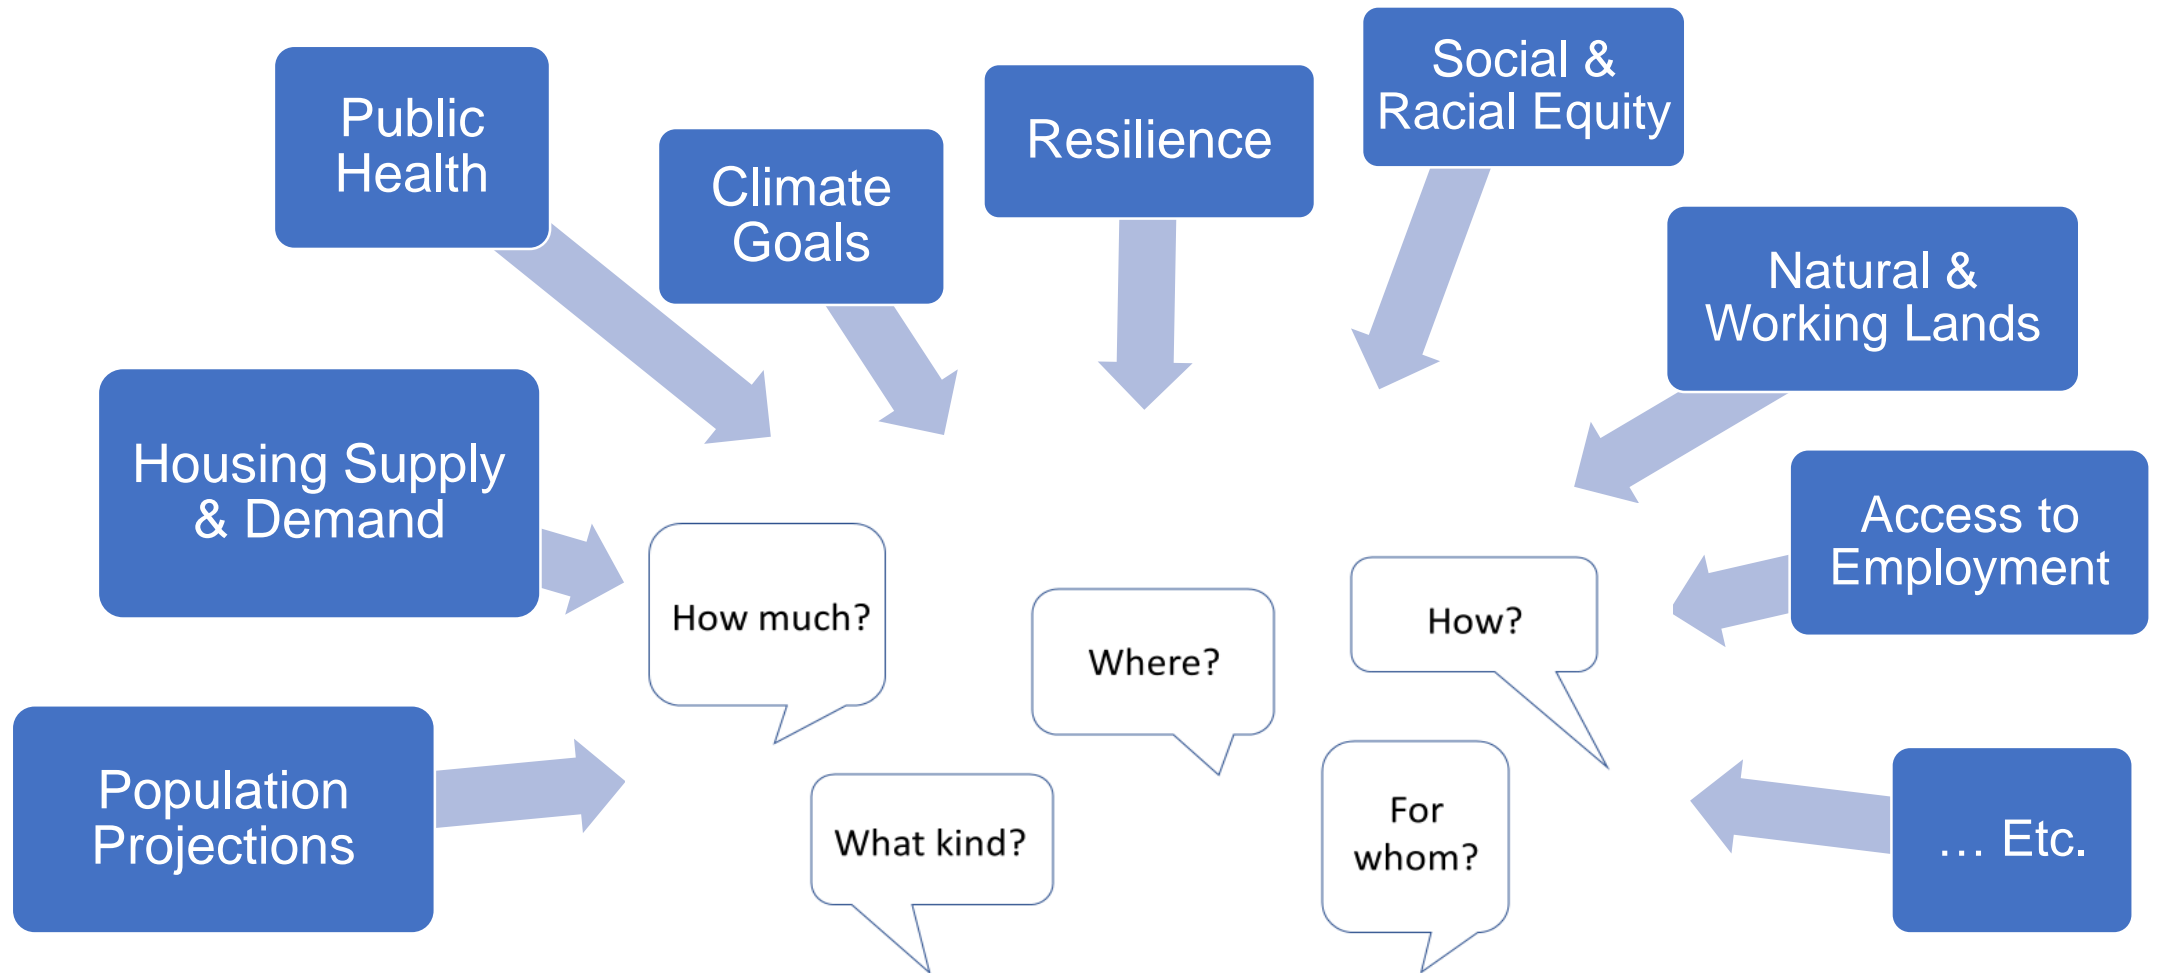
Public Health

Climate Goals

Resilience

Social & Racial Equity

Natural & Working Lands

Housing Supply & Demand

Access to Employment

Population Projections

… Etc.

How much?

Where?

How?

What kind?

For whom?